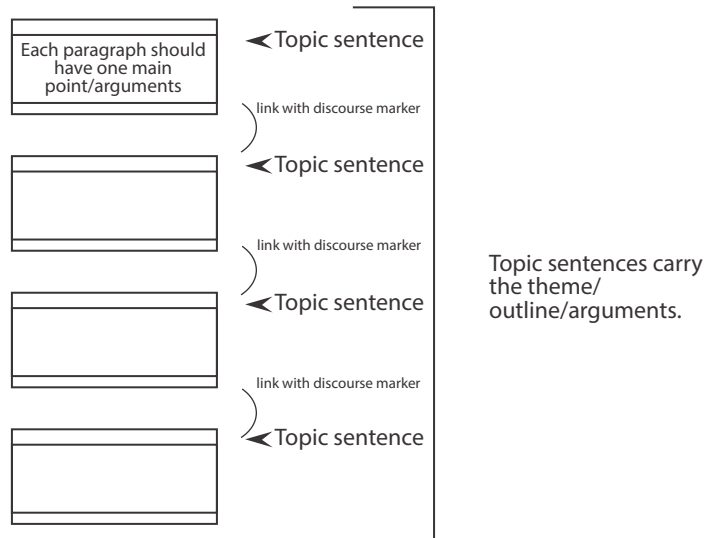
Each paragraph should have one main point/arguments

Topic sentence

link with discourse marker

Topic sentence

link with discourse marker

Topic sentence

link with discourse marker

Topic sentence

Topic sentences carry the theme/ outline/arguments.